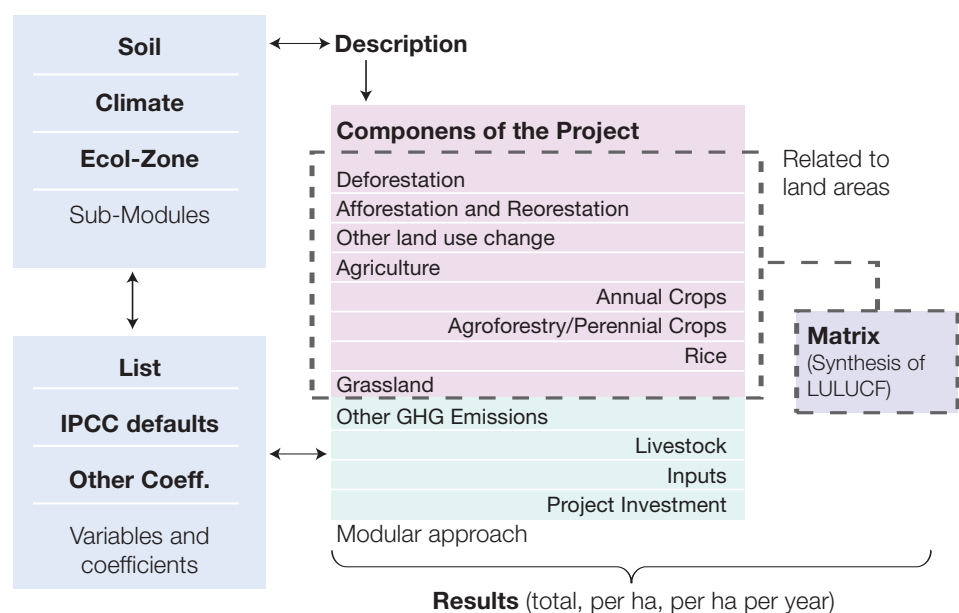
Soil

Climate

Ecol-Zone

Sub-Modules

Description

Componens of the Project

Related to land areas

Deforestation

Afforestation and Reorestation

Other land use change

Agriculture

Annual Crops

Agroforestry/Perennial Crops

Rice

Grassland

Matrix (Synthesis of LULUCF)

List

IPCC defaults

Other Coeff.

Variables and coefficients

Other GHG Emissions

Livestock

Inputs

Project Investment

Modular approach

Results (total, per ha, per ha per year)